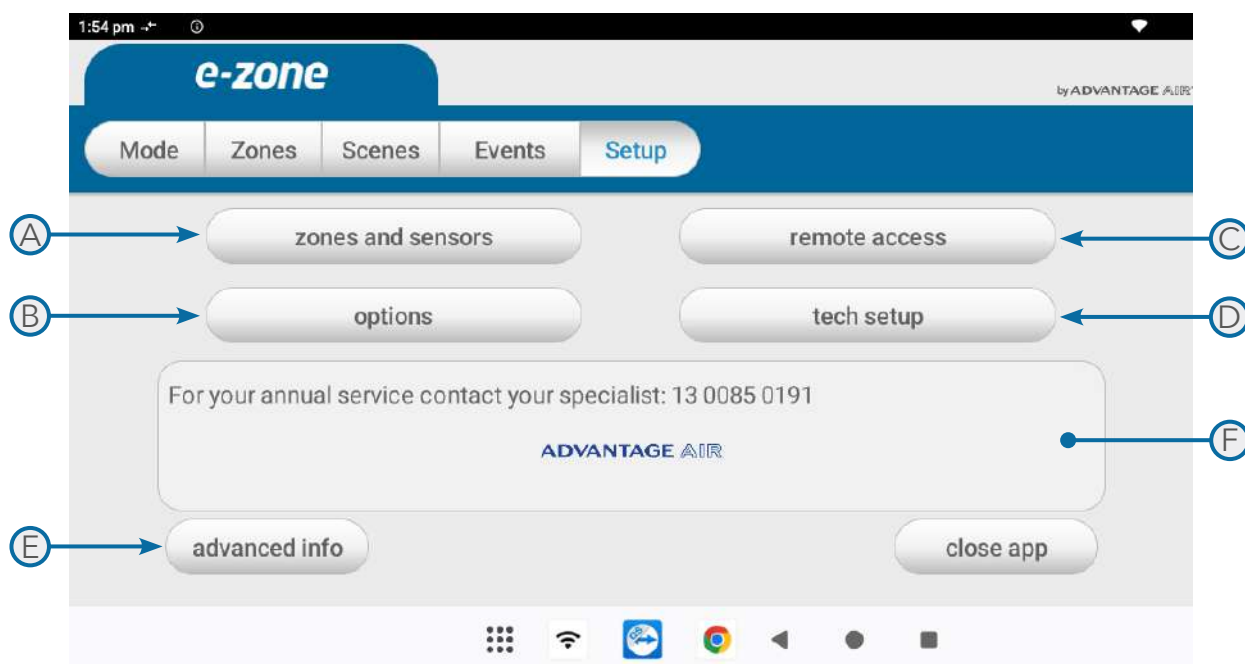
1:54 pm

e-zone

by ADVANTAGE AIR

Mode | Zones | Scenes | Events | Setup

A zones and sensors

remote access C

B options

tech setup D

For your annual service contact your specialist: 13 0085 0191

ADVANTAGE AIR

F

E advanced info

close app